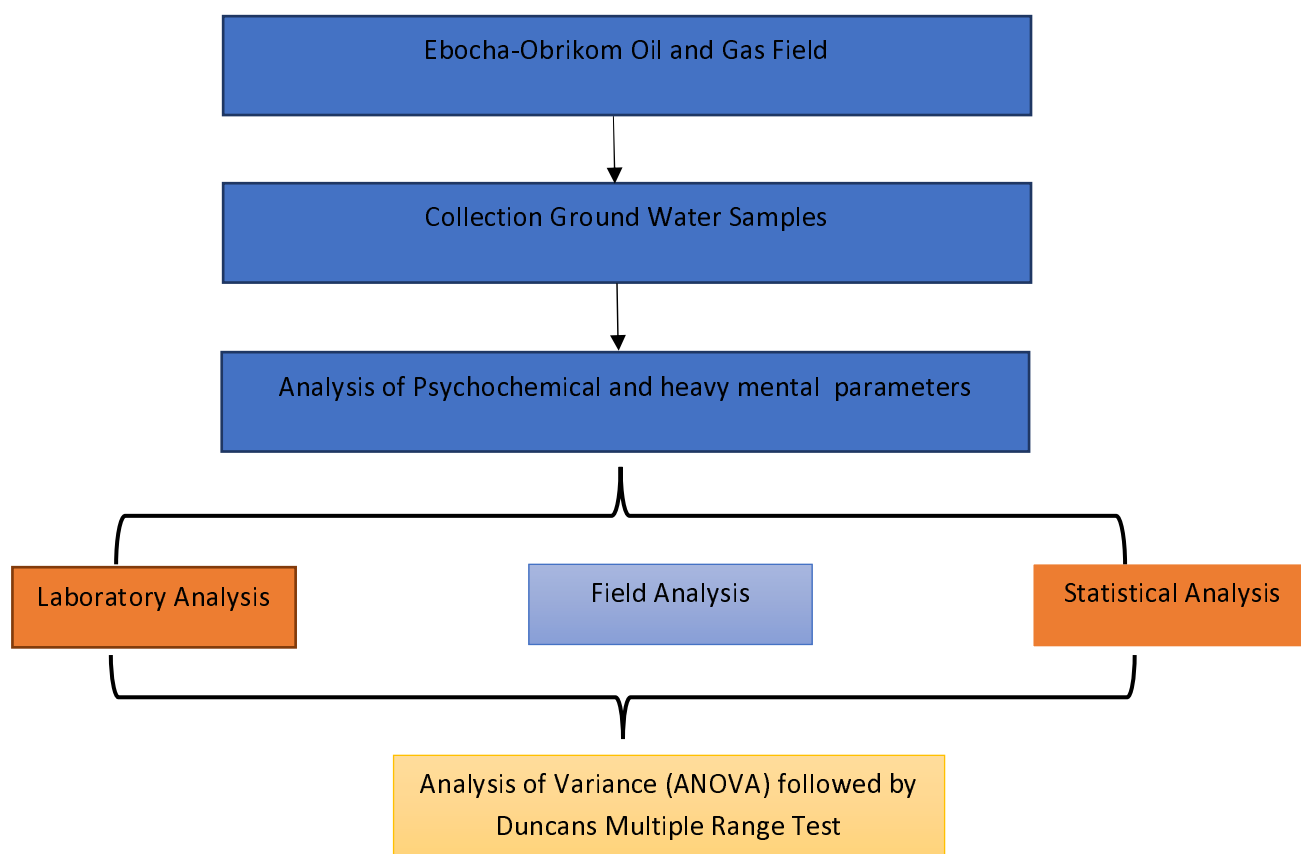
Ebocha-Obrikom Oil and Gas Field

Collection Ground Water Samples

Analysis of Psychochemical and heavy mental parameters

Laboratory Analysis

Field Analysis

Statistical Analysis

Analysis of Variance (ANOVA) followed by Duncans Multiple Range Test